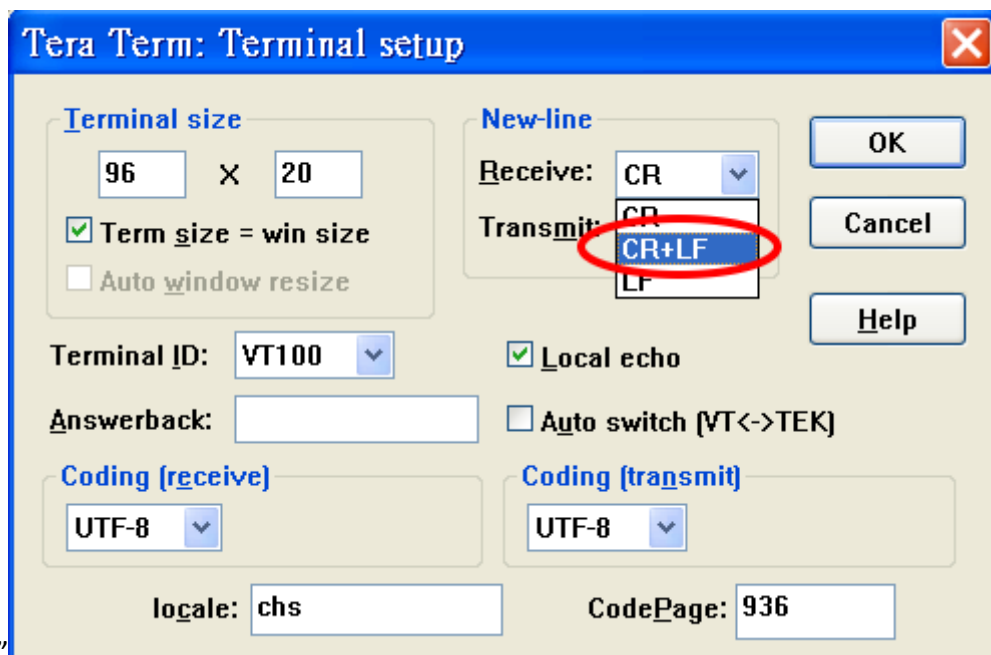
Tera Term: Terminal setup

Terminal size

96 X 20

Term size = win size

Auto window resize

New-line

Receive: CR

Transmit: CR

CR+LF

LF

OK

Cancel

Help

Terminal ID: VT100

Local echo

Answerback:

Auto switch (VT<->TEK)

Coding (receive)

UTF-8

Coding (transmit)

UTF-8

locale: chs

CodePage: 936